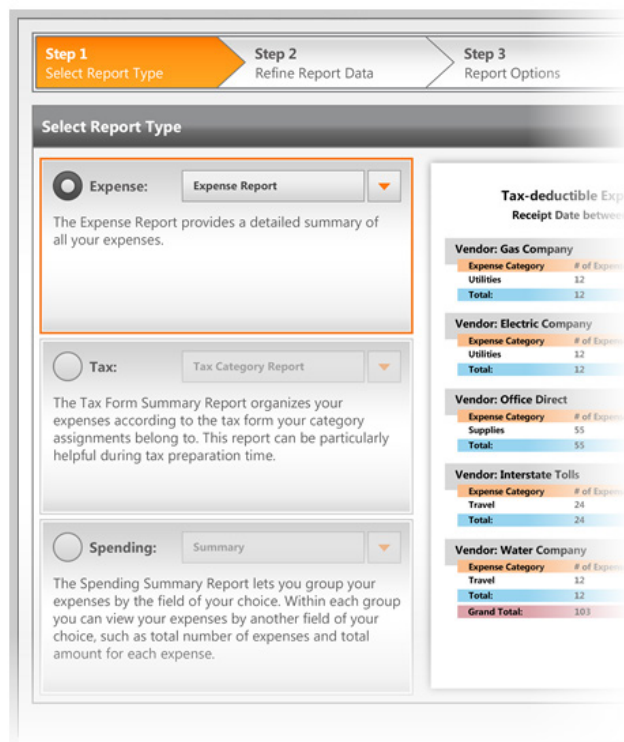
Step 1
Select Report Type

Step 2
Refine Report Data

Step 3
Report Options

Select Report Type

Expense: Expense Report

The Expense Report provides a detailed summary of all your expenses.

Tax: Tax Category Report

The Tax Form Summary Report organizes your expenses according to the tax form your category assignments belong to. This report can be particularly helpful during tax preparation time.

Spending: Summary

The Spending Summary Report lets you group your expenses by the field of your choice. Within each group you can view your expenses by another field of your choice, such as total number of expenses and total amount for each expense.

Tax-deductible Exp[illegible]
Receipt Date betwee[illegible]

Vendor: Gas Company

| Expense Category | # of Expe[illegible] |
|---|---|
| Utilities | 12 |
| Total: | 12 |

Vendor: Electric Company

| Expense Category | # of Expe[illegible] |
|---|---|
| Utilities | 12 |
| Total: | 12 |

Vendor: Office Direct

| Expense Category | # of Expe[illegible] |
|---|---|
| Supplies | 55 |
| Total: | 55 |

Vendor: Interstate Tolls

| Expense Category | # of Expe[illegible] |
|---|---|
| Travel | 24 |
| Total: | 24 |

Vendor: Water Company

| Expense Category | # of Expe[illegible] |
|---|---|
| Travel | 12 |
| Total: | 12 |
| Grand Total: | 103 |